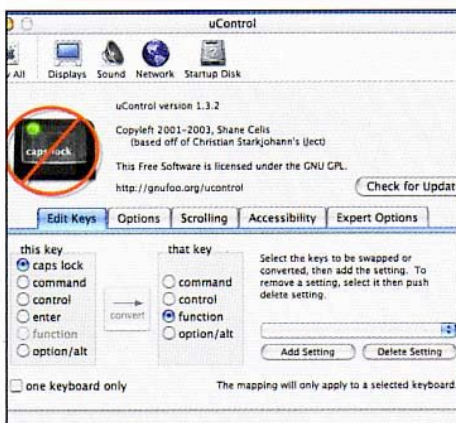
uControl

All Displays Sound Network Startup Disk

uControl version 1.3.2

Copyleft 2001–2003, Shane Celis
(based off of Christian Starkjohann's iJect)

This Free Software is licensed under the GNU GPL.

http://gnufoo.org/ucontrol

Check for Updat

caps lock

Edit Keys | Options | Scrolling | Accessibility | Expert Options

this key
caps lock
command
control
enter
function
option/alt

convert

that key
command
control
function
option/alt

Select the keys to be swapped or converted, then add the setting. To remove a setting, select it then push delete setting.

Add Setting | Delete Setting

one keyboard only

The mapping will only apply to a selected keyboard.